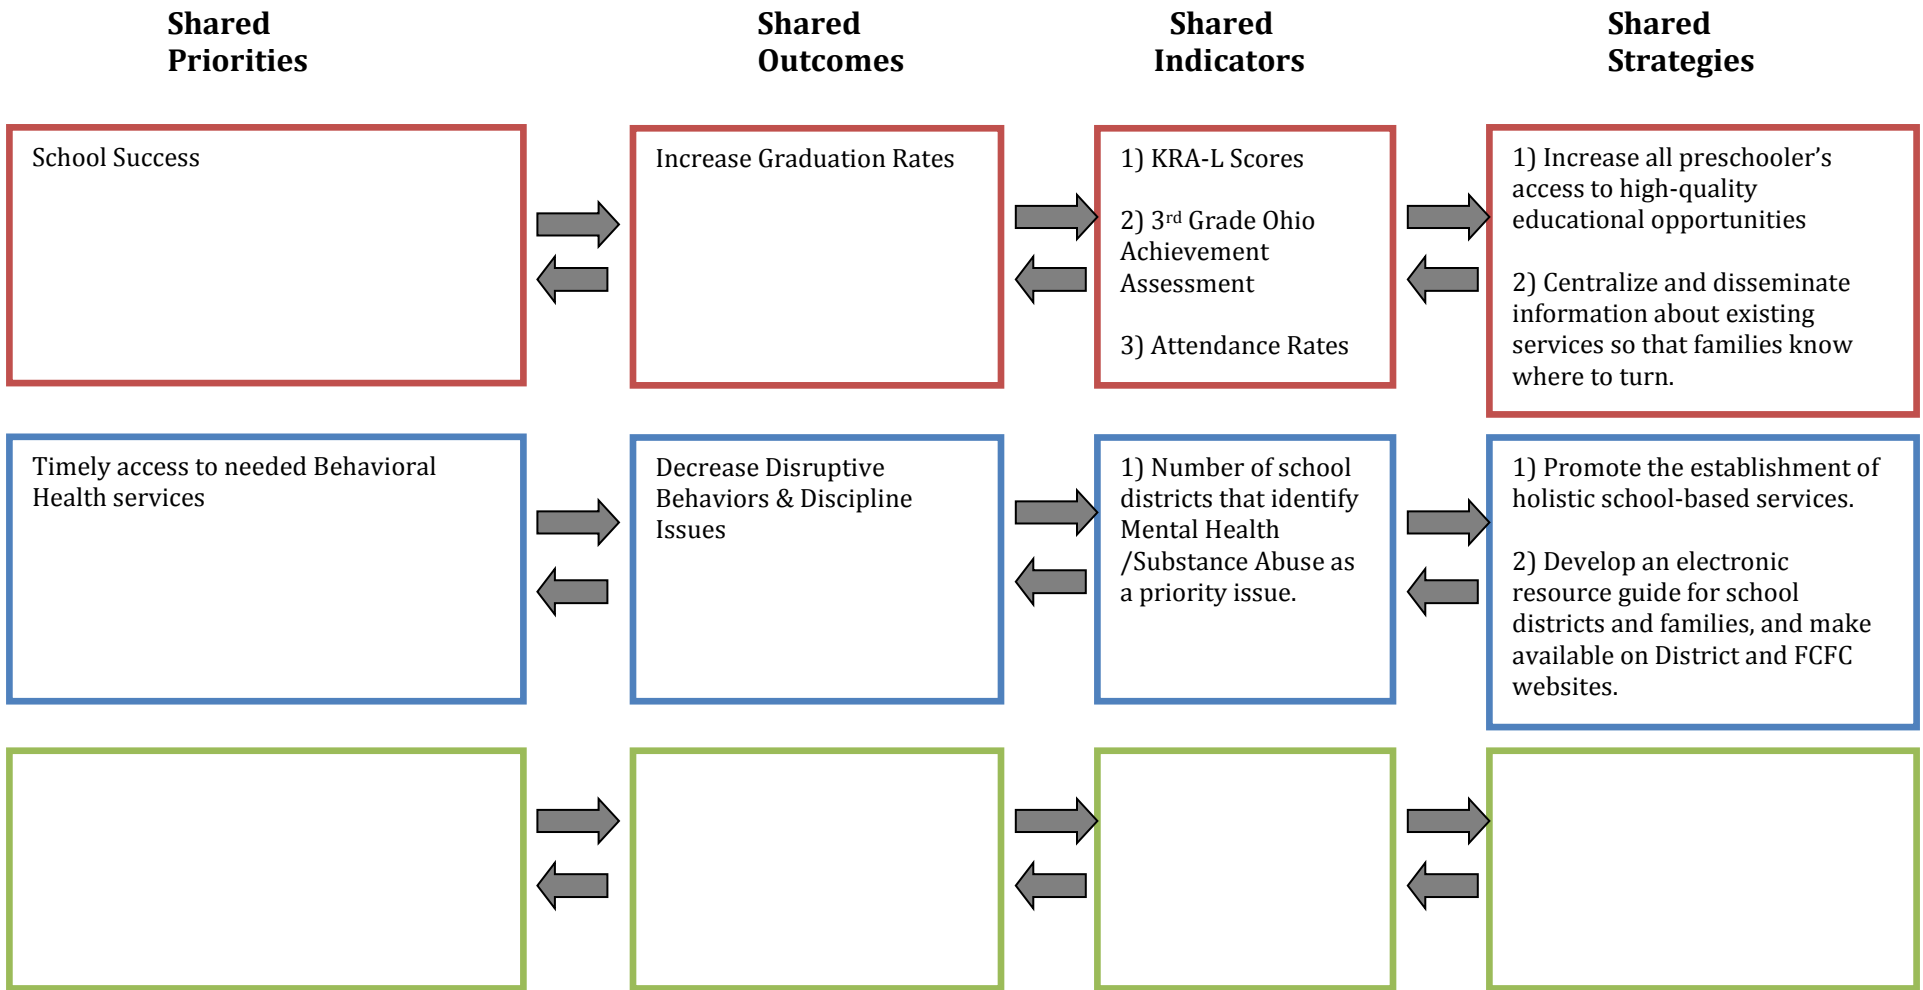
Shared Priorities

Shared Outcomes

Shared Indicators

Shared Strategies

School Success

Increase Graduation Rates

1) KRA-L Scores

2) 3$^{rd}$ Grade Ohio Achievement Assessment

3) Attendance Rates

1) Increase all preschooler's access to high-quality educational opportunities

2) Centralize and disseminate information about existing services so that families know where to turn.

Timely access to needed Behavioral Health services

Decrease Disruptive Behaviors & Discipline Issues

1) Number of school districts that identify Mental Health /Substance Abuse as a priority issue.

1) Promote the establishment of holistic school-based services.

2) Develop an electronic resource guide for school districts and families, and make available on District and FCFC websites.